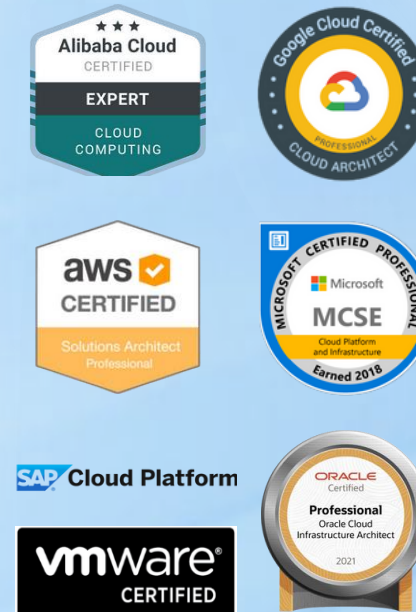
★ ★ ★
Alibaba Cloud
CERTIFIED
EXPERT
CLOUD COMPUTING

Google Cloud Certified
PROFESSIONAL
CLOUD ARCHITECT

aws
CERTIFIED
Solutions Architect
Professional

MICROSOFT CERTIFIED PROFESSIONAL
Microsoft
MCSE
Cloud Platform and Infrastructure
Earned 2018

SAP Cloud Platform

ORACLE
Certified
Professional
Oracle Cloud Infrastructure Architect
2021

vmware®
CERTIFIED